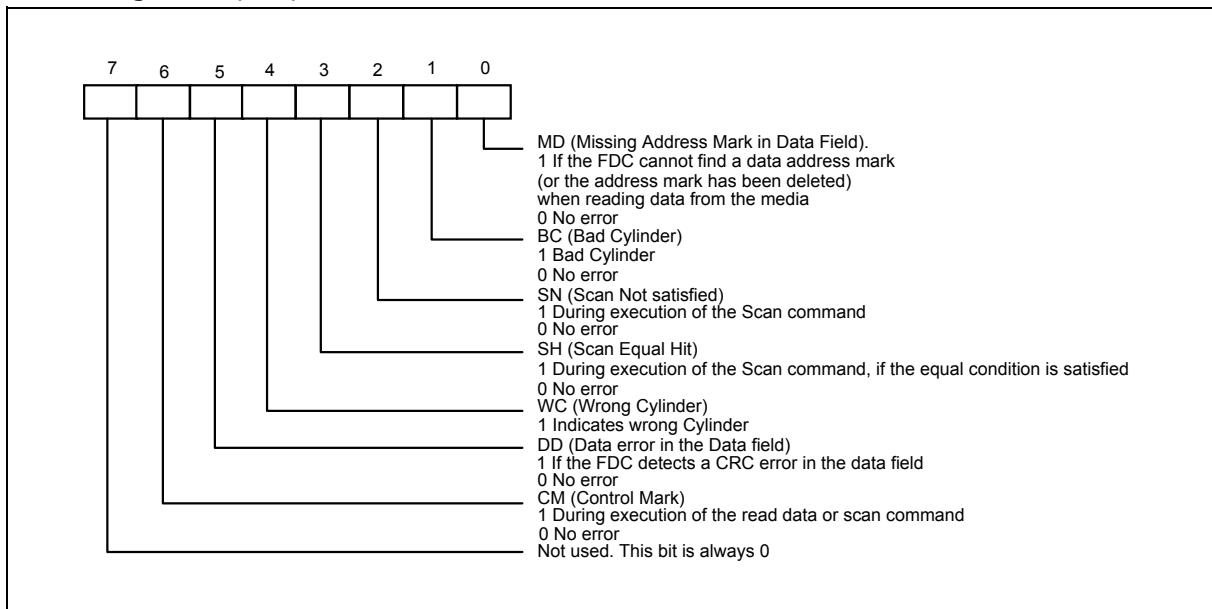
7 6 5 4 3 2 1 0

MD (Missing Address Mark in Data Field).
1 If the FDC cannot find a data address mark
(or the address mark has been deleted)
when reading data from the media
0 No error

BC (Bad Cylinder)
1 Bad Cylinder
0 No error

SN (Scan Not satisfied)
1 During execution of the Scan command
0 No error

SH (Scan Equal Hit)
1 During execution of the Scan command, if the equal condition is satisfied
0 No error

WC (Wrong Cylinder)
1 Indicates wrong Cylinder

DD (Data error in the Data field)
1 If the FDC detects a CRC error in the data field
0 No error

CM (Control Mark)
1 During execution of the read data or scan command
0 No error

Not used. This bit is always 0